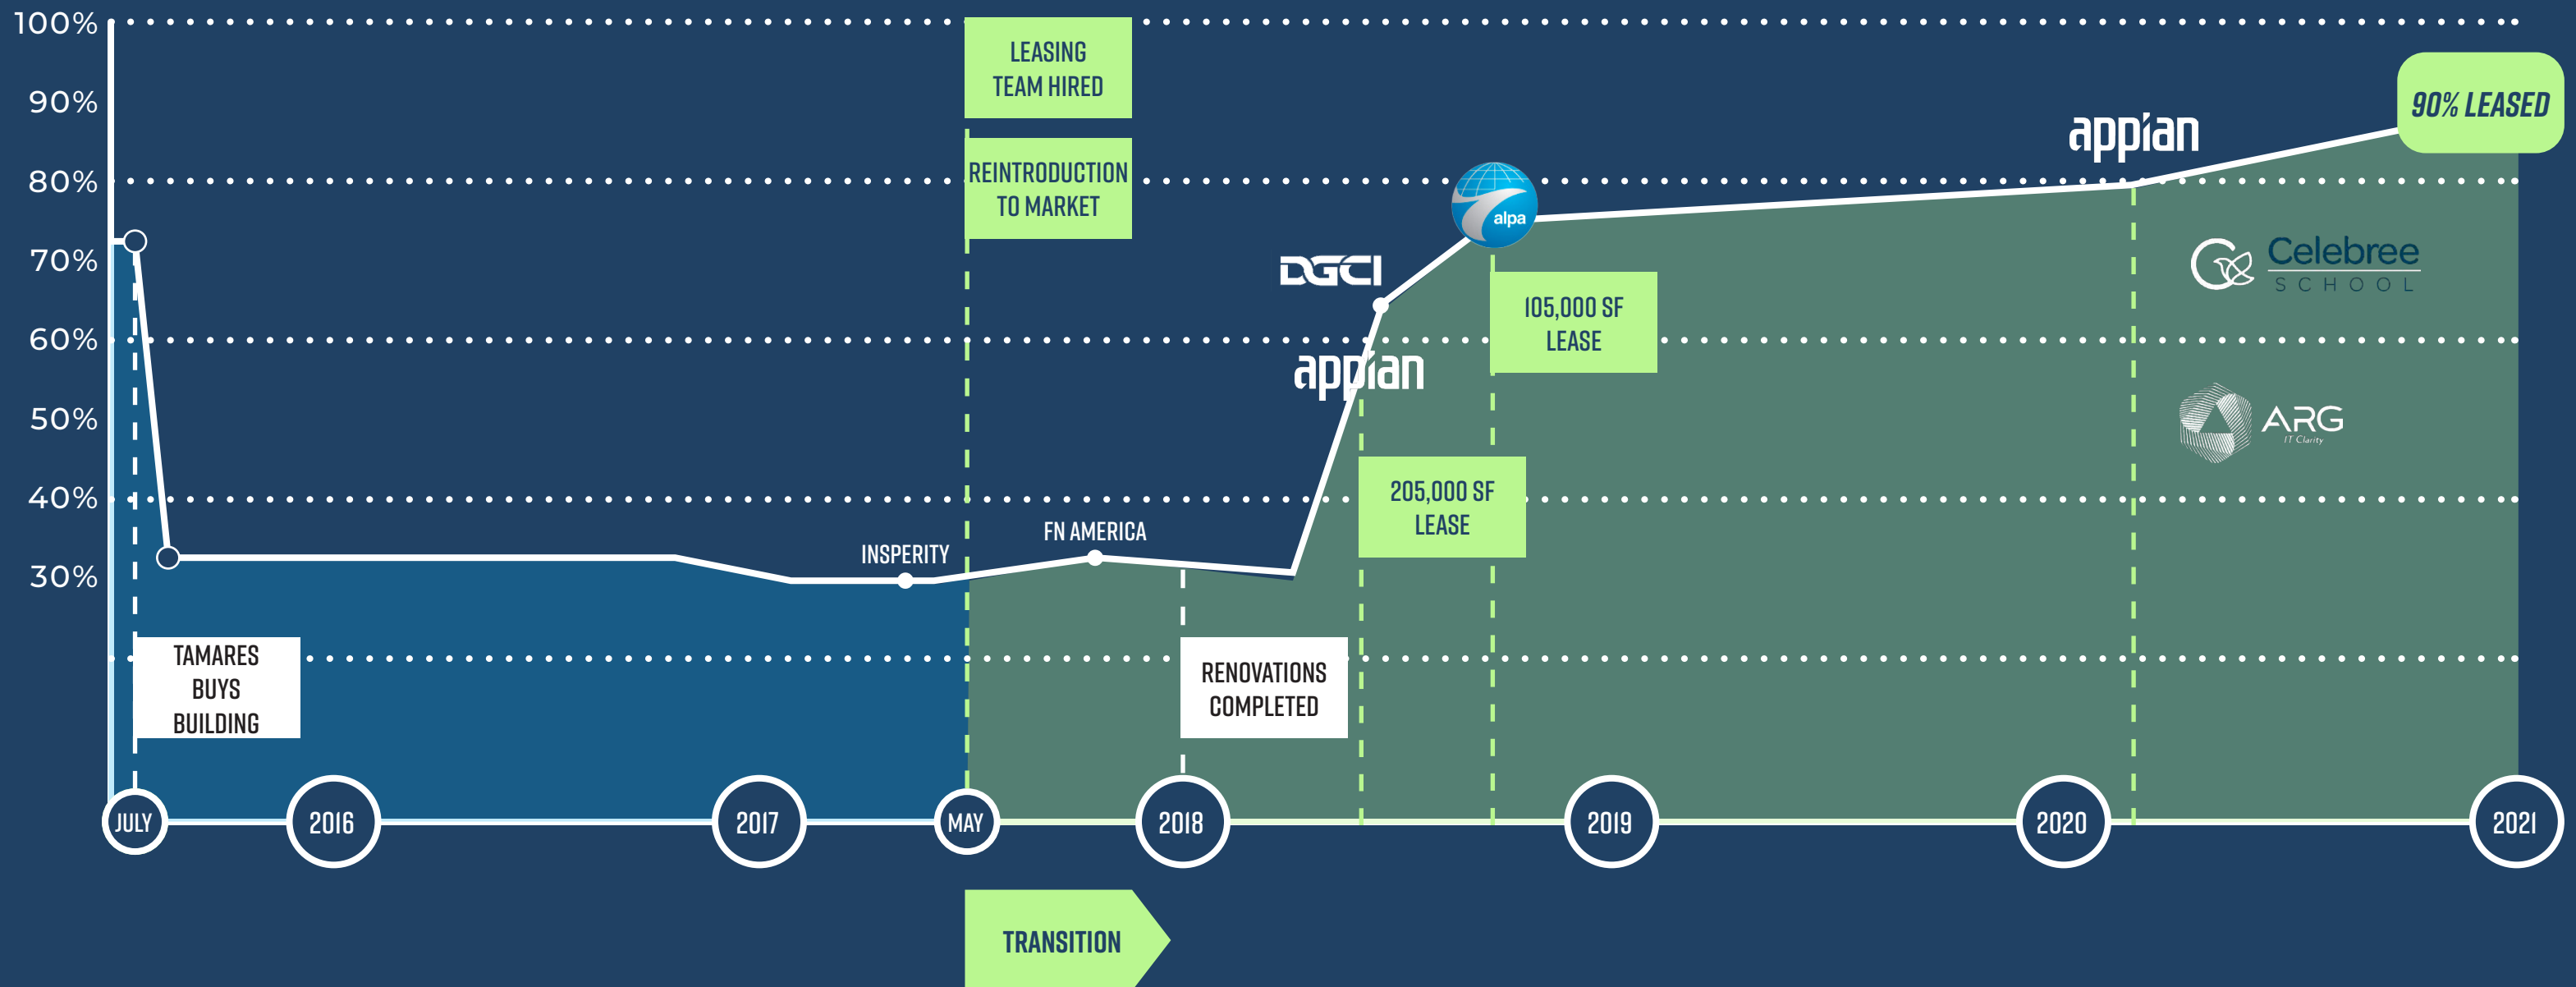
100%
90%
80%
70%
60%
50%
40%
30%

LEASING TEAM HIRED

REINTRODUCTION TO MARKET

90% LEASED

appian

alpa

DGCI

appian

105,000 SF LEASE

Celebree SCHOOL

ARG IT Clarity

205,000 SF LEASE

INSPERITY

FN AMERICA

TAMARES BUYS BUILDING

RENOVATIONS COMPLETED

JULY
2016
2017
MAY
2018
2019
2020
2021

TRANSITION